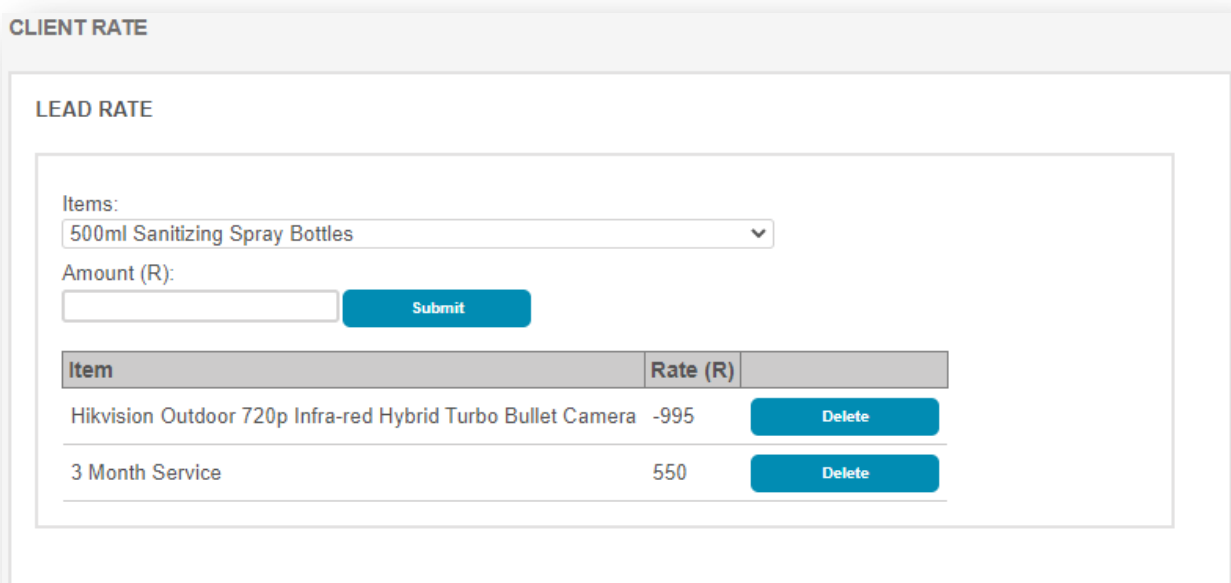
CLIENT RATE

LEAD RATE

Items:
500ml Sanitizing Spray Bottles

Amount (R):

Submit

| Item | Rate (R) | |
|---|---|---|
| Hikvision Outdoor 720p Infra-red Hybrid Turbo Bullet Camera | -995 | Delete |
| 3 Month Service | 550 | Delete |